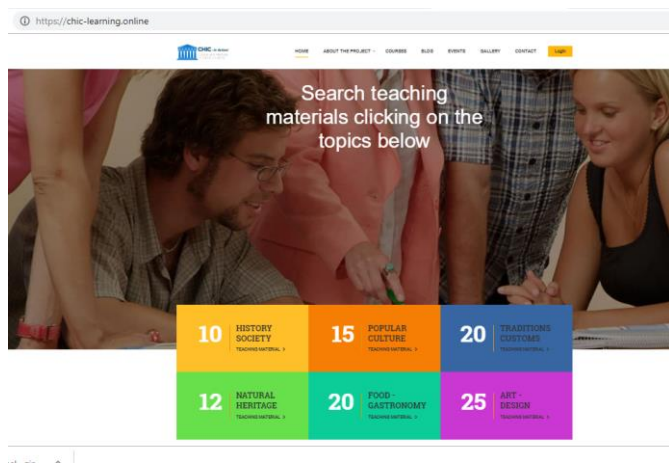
https://chic-learning.online

CHIC

HOME ABOUT THE PROJECT COURSES BLOG EVENTS GALLERY CONTACT Login

Search teaching materials clicking on the topics below

10 HISTORY SOCIETY TEACHING MATERIAL >

15 POPULAR CULTURE TEACHING MATERIAL >

20 TRADITIONS CUSTOMS TEACHING MATERIAL >

12 NATURAL HERITAGE TEACHING MATERIAL >

20 FOOD - GASTRONOMY TEACHING MATERIAL >

25 ART - DESIGN TEACHING MATERIAL >